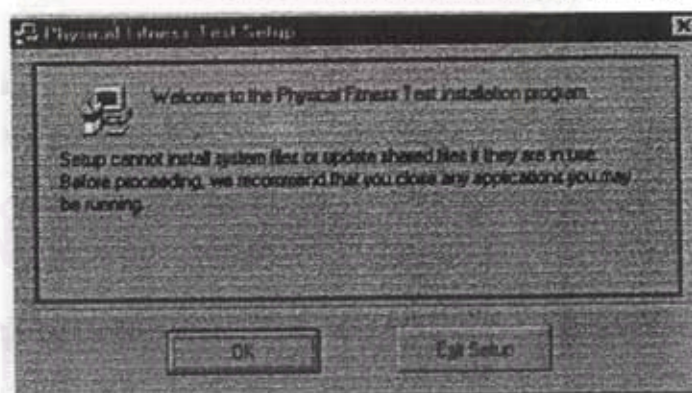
Physical Fitness Test Setup

Welcome to the Physical Fitness Test installation program.

Setup cannot install system files or update shared files if they are in use. Before proceeding, we recommend that you close any applications you may be running.

OK

Exit Setup